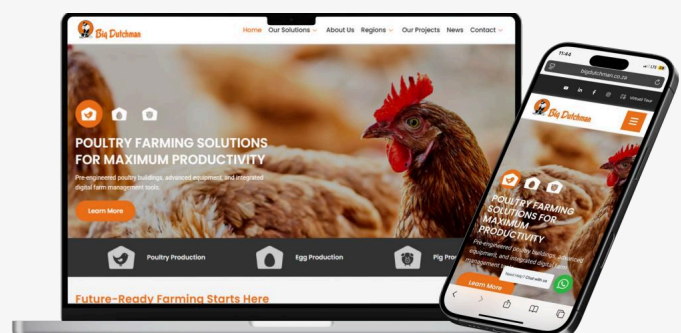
Big Dutchman

Home Our Solutions About Us Regions Our Projects News Contact

POULTRY FARMING SOLUTIONS FOR MAXIMUM PRODUCTIVITY

Pre-engineered poultry buildings, advanced equipment, and integrated digital farm management tools.

Learn More

Poultry Production Egg Production Pig Pro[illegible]

Future-Ready Farming Starts Here

11:44

bigdutchman.co.za

Virtual Tour

Big Dutchman

POULTRY FARMING SOLUTIONS FOR MAXIMUM PRODUCTIVITY

Pre-engineered poultry buildings, advanced equipment, and integrated digital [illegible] management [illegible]

Need Help? Chat with us

Learn More